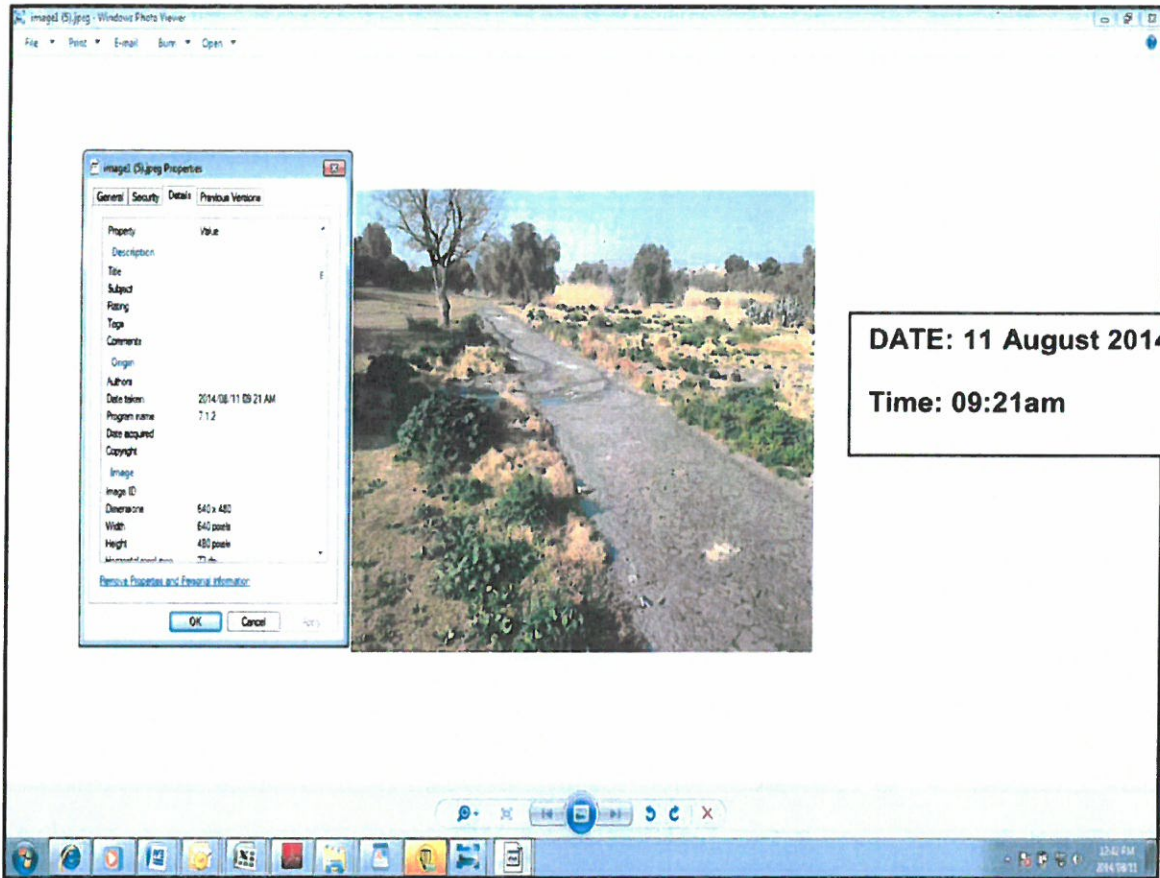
image1 (5).jpeg - Windows Photo Viewer

File ▾ Print ▾ E-mail Burn ▾ Open ▾

image1 (5).jpeg Properties

General Security Details Previous Versions

| Property | Value |
|---|---|
| Description | |
| Title | |
| Subject | |
| Rating | |
| Tags | |
| Comments | |
| Origin | |
| Authors | |
| Date taken | 2014/08/11 09:21 AM |
| Program name | 7.1.2 |
| Date acquired | |
| Copyright | |
| Image | |
| Image ID | |
| Dimensions | 640 x 480 |
| Width | 640 pixels |
| Height | 480 pixels |
| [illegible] | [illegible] |

Remove Properties and Personal Information

OK Cancel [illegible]

DATE: 11 August 201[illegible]

Time: 09:21am

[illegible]
2014/08/11